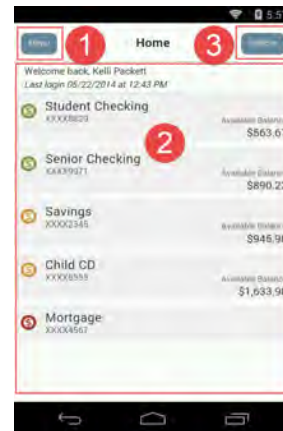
5:5

Menu 1 Home 3 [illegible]

Welcome back, Kelli Packett
Last login 05/22/2014 at 12:43 PM

Student Checking
XXXX8629
Available Balance
$863.6

2

Senior Checking
XXXX9971
Available Balance
$890.2

Savings
XXXX2345
Available Balance
$945.9

Child CD
XXXX8559
Available Balance
$1,633.9

Mortgage
XXXX4562